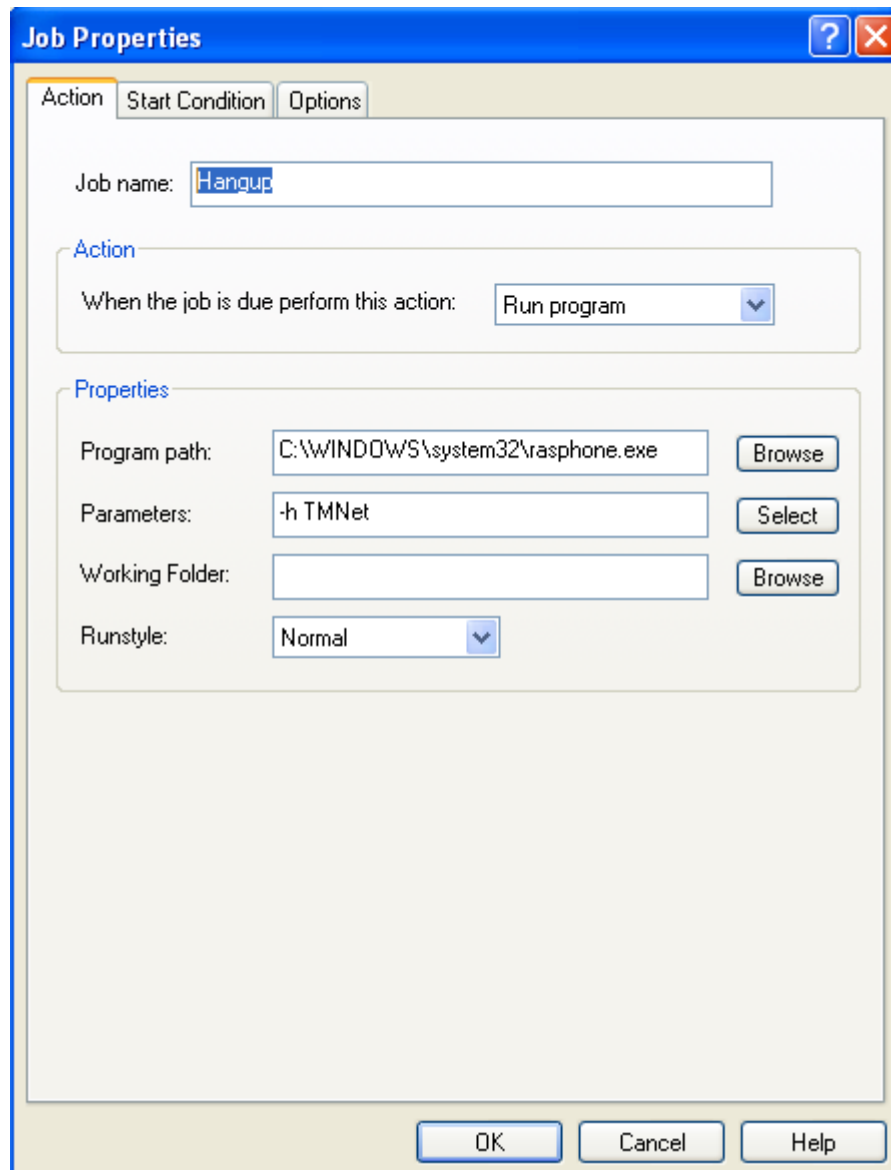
Job Properties

?

Action | Start Condition | Options

Job name: Hangup

Action

When the job is due perform this action: Run program

Properties

Program path: C:\WINDOWS\system32\rasphone.exe Browse

Parameters: -h TMNet Select

Working Folder: Browse

Runstyle: Normal

OK Cancel Help